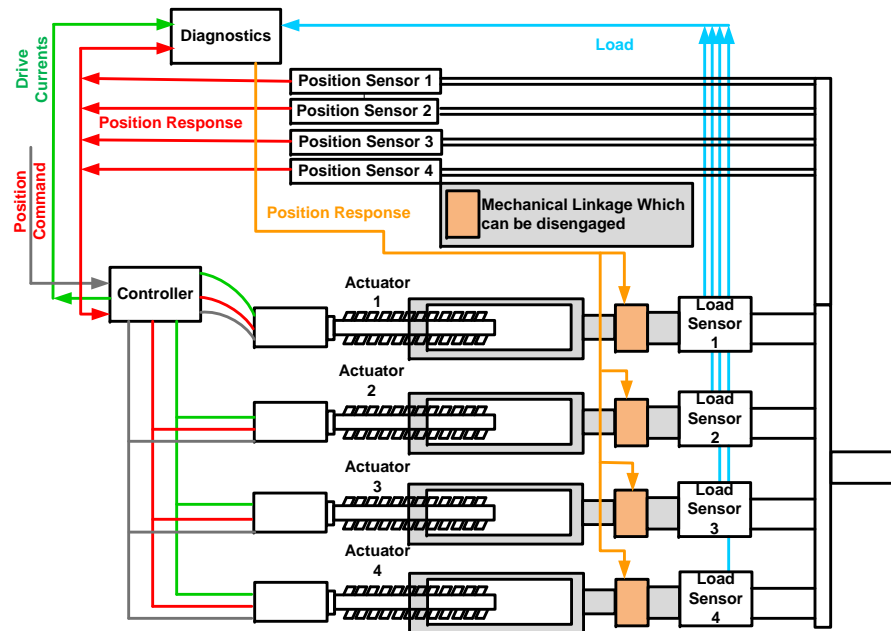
Diagnostics

Load

Drive Currents

Position Sensor 1

Position Sensor 2

Position Response

Position Sensor 3

Position Sensor 4

Position Command

Mechanical Linkage Which can be disengaged

Position Response

Controller

Actuator 1

Load Sensor 1

Actuator 2

Load Sensor 2

Actuator 3

Load Sensor 3

Actuator 4

Load Sensor 4